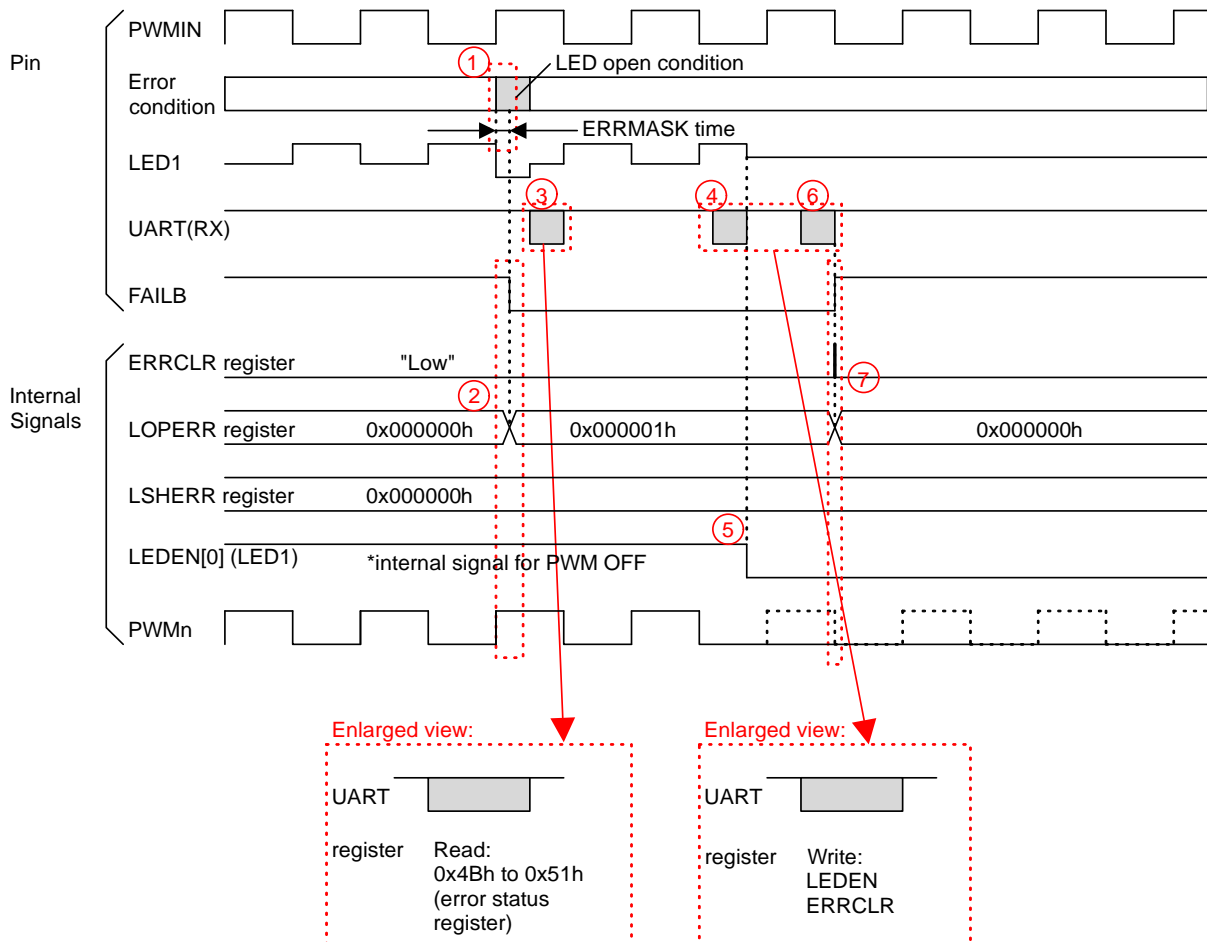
Pin

PWMIN

Error condition

①

LED open condition

ERRMASK time

LED1

③

④

⑥

UART(RX)

FAILB

Internal Signals

ERRCLR register "Low"

⑦

②

LOPERR register 0x000000h 0x000001h 0x000000h

LSHERR register 0x000000h

⑤

LEDEN[0] (LED1) *internal signal for PWM OFF

PWMn

Enlarged view:

UART

register Read: 0x4Bh to 0x51h (error status register)

Enlarged view:

UART

register Write: LEDEN ERRCLR